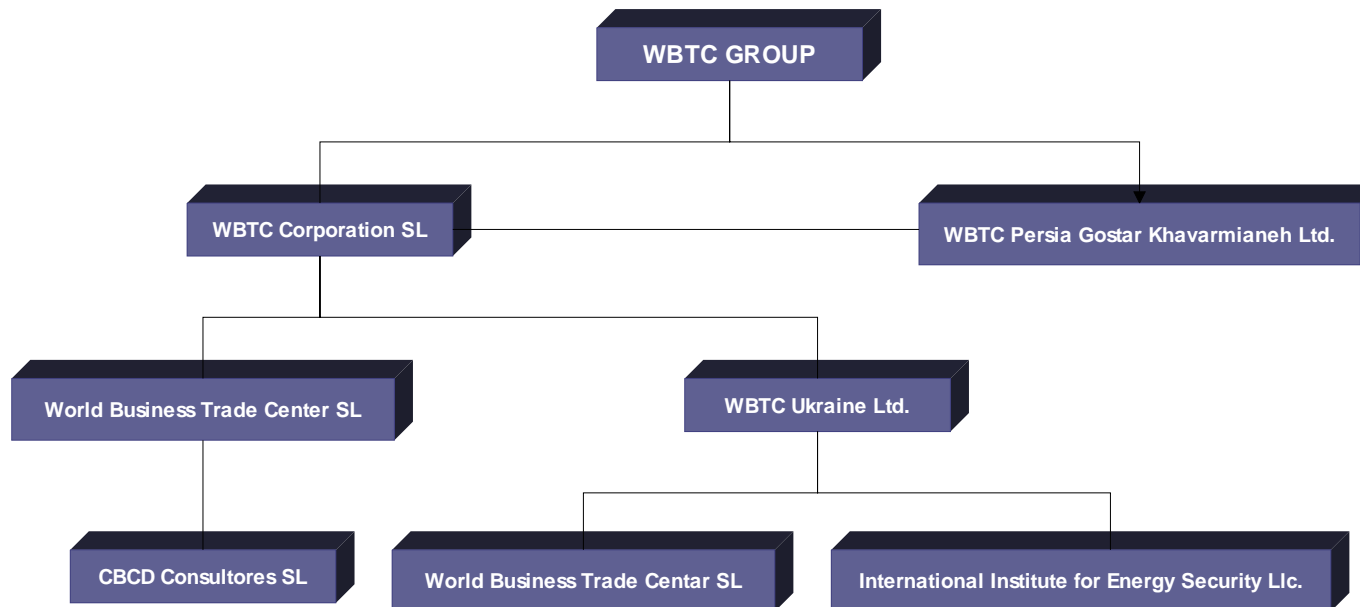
WBTC GROUP

WBTC Corporation SL

WBTC Persia Gostar Khavarmianeh Ltd.

World Business Trade Center SL

WBTC Ukraine Ltd.

CBCD Consultores SL

World Business Trade Centar SL

International Institute for Energy Security Llc.